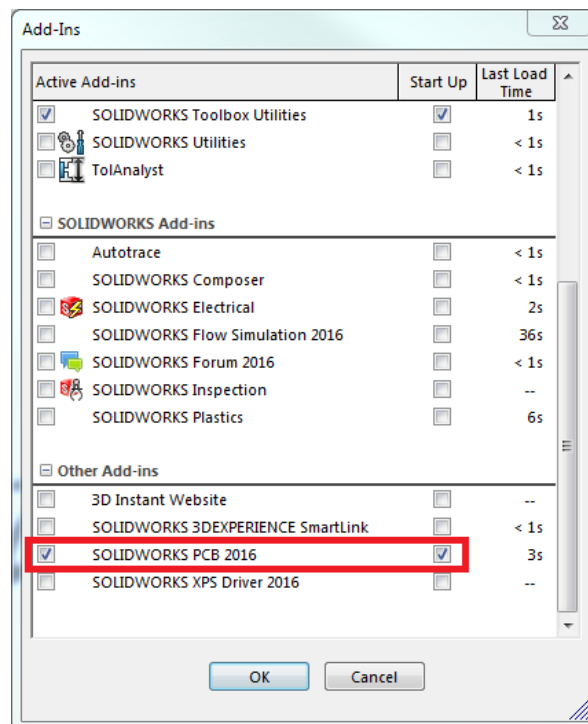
Add-Ins

| Active Add-ins | Start Up | Last Load Time |
|---|---|---|
| SOLIDWORKS Toolbox Utilities | | 1s |
| SOLIDWORKS Utilities | | < 1s |
| TolAnalyst | | < 1s |
| SOLIDWORKS Add-ins | | |
| Autotrace | | < 1s |
| SOLIDWORKS Composer | | < 1s |
| SOLIDWORKS Electrical | | 2s |
| SOLIDWORKS Flow Simulation 2016 | | 36s |
| SOLIDWORKS Forum 2016 | | < 1s |
| SOLIDWORKS Inspection | | -- |
| SOLIDWORKS Plastics | | 6s |
| Other Add-ins | | |
| 3D Instant Website | | -- |
| SOLIDWORKS 3DEXPERIENCE SmartLink | | < 1s |
| SOLIDWORKS PCB 2016 | | 3s |
| SOLIDWORKS XPS Driver 2016 | | -- |

OK Cancel